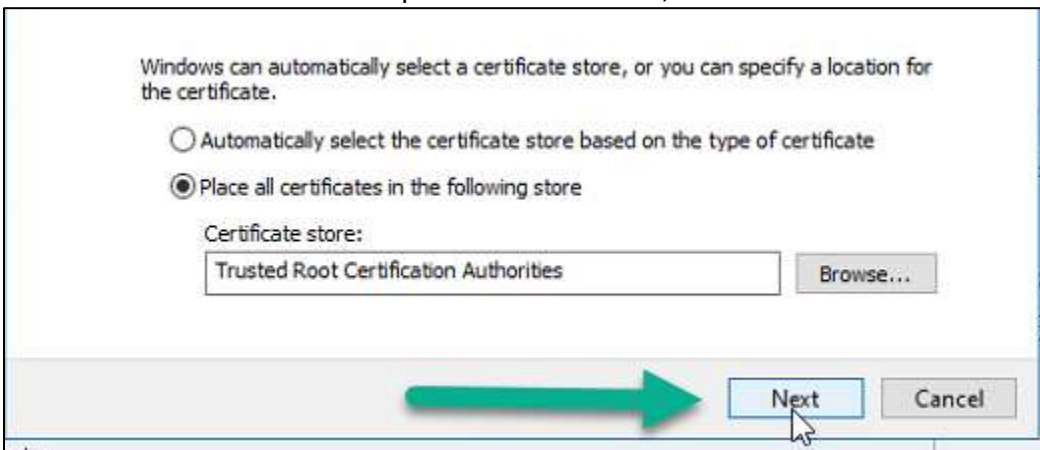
Windows can automatically select a certificate store, or you can specify a location for the certificate.

Automatically select the certificate store based on the type of certificate

Place all certificates in the following store

Certificate store:

Trusted Root Certification Authorities

Browse...

Next

Cancel